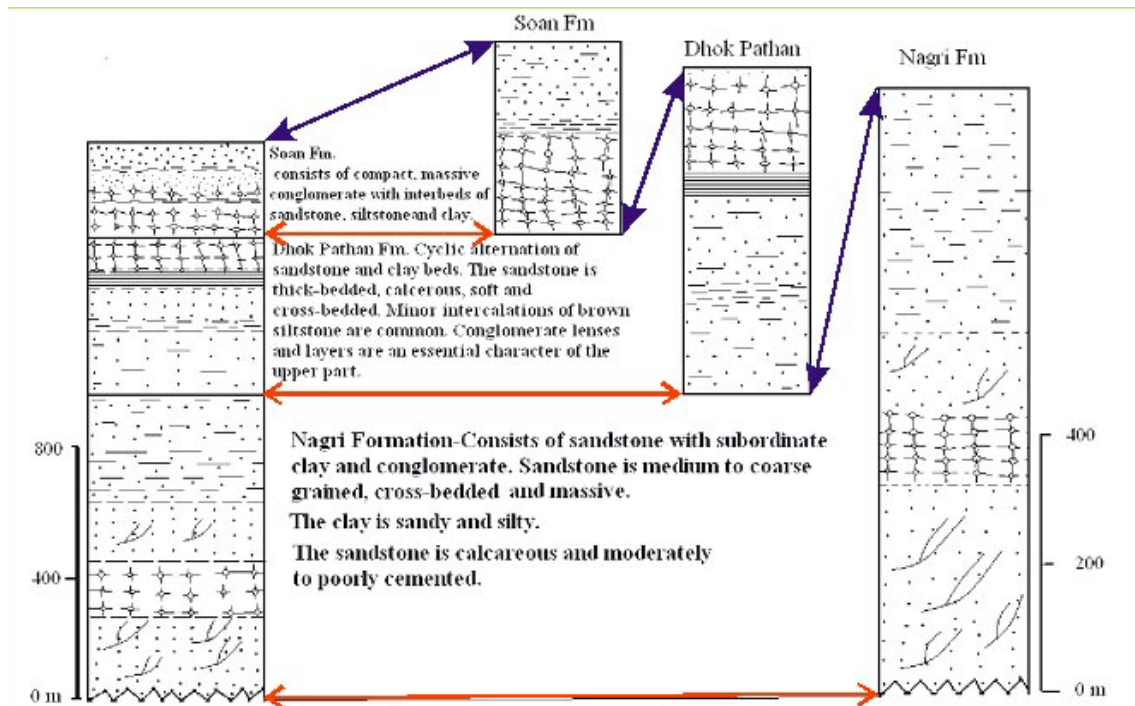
Soan Fm

Dhok Pathan

Nagri Fm

Soan Fm. consists of compact, massive conglomerate with interbeds of sandstone, siltstoneand clay.

Dhok Pathan Fm. Cyclic alternation of sandstone and clay beds. The sandstone is thick-bedded, calcerous, soft and cross-bedded. Minor intercalations of brown siltstone are common. Conglomerate lenses and layers are an essential character of the upper part.

Nagri Formation-Consists of sandstone with subordinate clay and conglomerate. Sandstone is medium to coarse grained, cross-bedded and massive.

The clay is sandy and silty.

The sandstone is calcareous and moderately to poorly cemented.

800

400

0 m

400

200

0 m